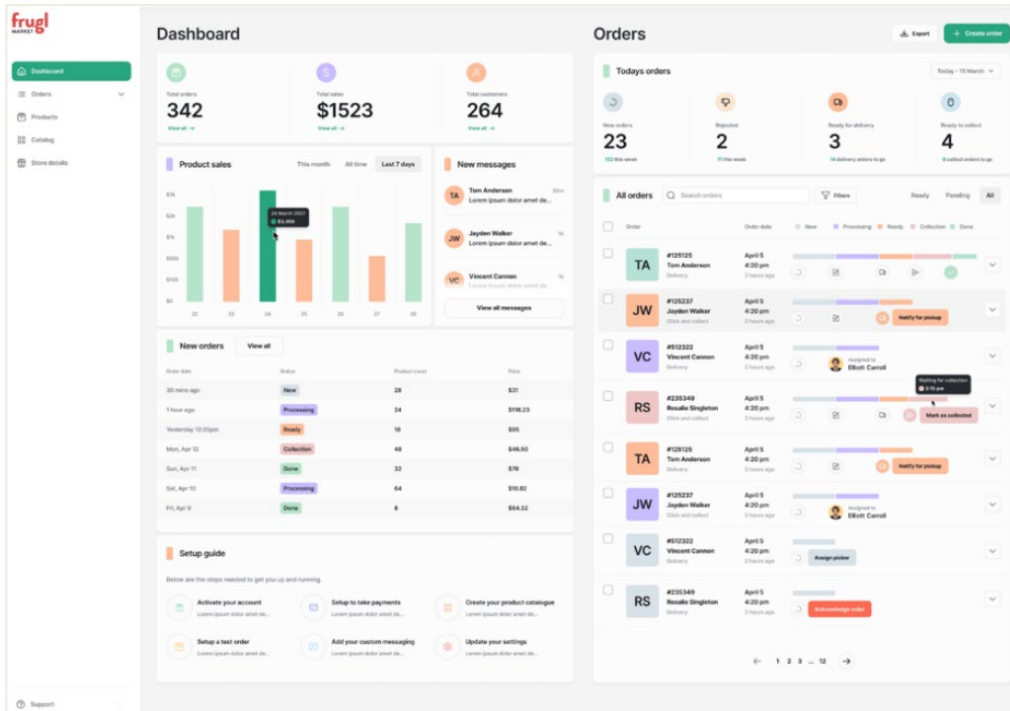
frugl MARKET

Dashboard
Orders
Products
Catalog
Store details

Support

Dashboard

Total orders
342
View all →

Total sales
$1523
View all →

Total customers
264
View all →

Product sales
This month All time Last 7 days

$3k
$2k
$1k
$500
$100
$0

24 March 2021
$3,484

22 23 24 25 26 27 28

New messages

TA Tom Anderson 30m
Lorem ipsum dolor amet de...

JW Jayden Walker 1h
Lorem ipsum dolor amet de...

VC Vincent Cannon 1h
Lorem ipsum dolor amet de...

View all messages

New orders View all

| Order date | Status | Product count | Price |
|---|---|---|---|
| 30 mins ago | New | 28 | $31 |
| 1 hour ago | Processing | 24 | $116.23 |
| Yesterday 12:30pm | Ready | 16 | $85 |
| Mon, Apr 12 | Collection | 48 | $46.50 |
| Sun, Apr 11 | Done | 32 | $76 |
| Sat, Apr 10 | Processing | 64 | $10.82 |
| Fri, Apr 9 | Done | 8 | $64.32 |

Setup guide

Below are the steps needed to get you up and running.

Activate your account
Lorem ipsum dolor amet de...

Setup to take payments
Lorem ipsum dolor amet de...

Create your product catalogue
Lorem ipsum dolor amet de...

Setup a test order
Lorem ipsum dolor amet de...

Add your custom messaging
Lorem ipsum dolor amet de...

Update your settings
Lorem ipsum dolor amet de...

Orders

Export
+ Create order

Todays orders
Today • 15 March

New orders
23
122 this week

Rejected
2
11 this week

Ready for delivery
3
14 delivery orders to go

Ready to collect
4
8 collect orders to go

All orders
Search orders
Filters
Ready Pending All

Order Order date New Processing Ready Collection Done

TA #125125 Tom Anderson Delivery April 5 4:20 pm 12 hours ago

JW #125237 Jayden Walker Click and collect April 5 4:20 pm 12 hours ago Notify for pickup

VC #512322 Vincent Cannon Delivery April 5 4:20 pm 12 hours ago Assigned to Elliott Carroll

RS #235349 Rosalie Singleton Delivery April 5 4:20 pm 12 hours ago Waiting for collection 5:15 pm Mark as collected

TA #125125 Tom Anderson Delivery April 5 4:20 pm 12 hours ago Notify for pickup

JW #125237 Jayden Walker Click and collect April 5 4:20 pm 12 hours ago Assigned to Elliott Carroll

VC #512322 Vincent Cannon Delivery April 5 4:20 pm 12 hours ago Assign picker

RS #235349 Rosalie Singleton Delivery April 5 4:20 pm 12 hours ago Acknowledge order

← 1 2 3 ... 12 →